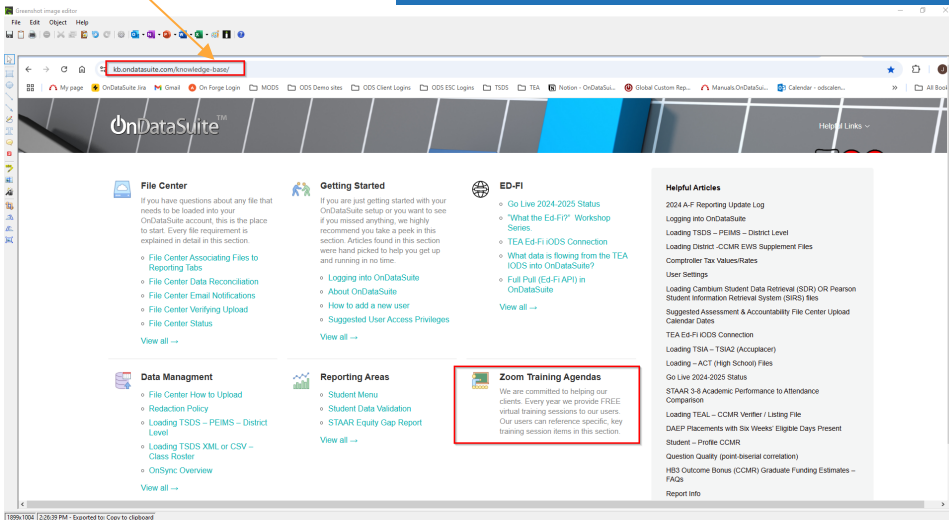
Greenshot image editor
File Edit Object Help

kb.ondatasuite.com/knowledge-base/

My page | OnDataSuite Jira | Gmail | On Forge Login | MODS | ODS Demo sites | ODS Client Logins | ODS ESC Logins | TSDS | TEA | Notion - OnDataSui... | Global Custom Rep... | Manuals.OnDataSui... | Calendar - odscalen... | All Book

OnDataSuite™

Helpful Links

File Center
If you have questions about any file that needs to be loaded into your OnDataSuite account, this is the place to start. Every file requirement is explained in detail in this section.
- File Center Associating Files to Reporting Tabs
- File Center Data Reconciliation
- File Center Email Notifications
- File Center Verifying Upload
- File Center Status
View all →

Getting Started
If you are just getting started with your OnDataSuite setup or you want to see if you missed anything, we highly recommend you take a peek in this section. Articles found in this section were hand picked to help you get up and running in no time.
- Logging into OnDataSuite
- About OnDataSuite
- How to add a new user
- Suggested User Access Privileges
View all →

ED-FI
- Go Live 2024-2025 Status
- "What the Ed-Fi?" Workshop Series
- TEA Ed-Fi iODS Connection
- What data is flowing from the TEA IODS into OnDataSuite?
- Full Pull (Ed-Fi API) in OnDataSuite
View all →

Helpful Articles
2024 A-F Reporting Update Log
Logging into OnDataSuite
Loading TSDS – PEIMS – District Level
Loading District -CCMR EWS Supplement Files
Comptroller Tax Values/Rates
User Settings
Loading Cambium Student Data Retrieval (SDR) OR Pearson Student Information Retrieval System (SIRS) files
Suggested Assessment & Accountability File Center Upload Calendar Dates
TEA Ed-Fi IODS Connection
Loading TSIA – TSIA2 (Accuplacer)
Loading – ACT (High School) Files
Go Live 2024-2025 Status
STAAR 3-8 Academic Performance to Attendance Comparison
Loading TEAL – CCMR Verifier / Listing File
DAEP Placements with Six Weeks' Eligible Days Present
Student – Profile CCMR
Question Quality (point-biserial correlation)
HB3 Outcome Bonus (CCMR) Graduate Funding Estimates – FAQs
Report Info

Data Managment
- File Center How to Upload
- Redaction Policy
- Loading TSDS – PEIMS – District Level
- Loading TSDS XML or CSV – Class Roster
- OnSync Overview
View all →

Reporting Areas
- Student Menu
- Student Data Validation
- STAAR Equity Gap Report
View all →

Zoom Training Agendas
We are committed to helping our clients. Every year we provide FREE virtual training sessions to our users. Our users can reference specific, key training session items in this section.

1899x1004 | 2:26:39 PM - Exported to: Copy to clipboard